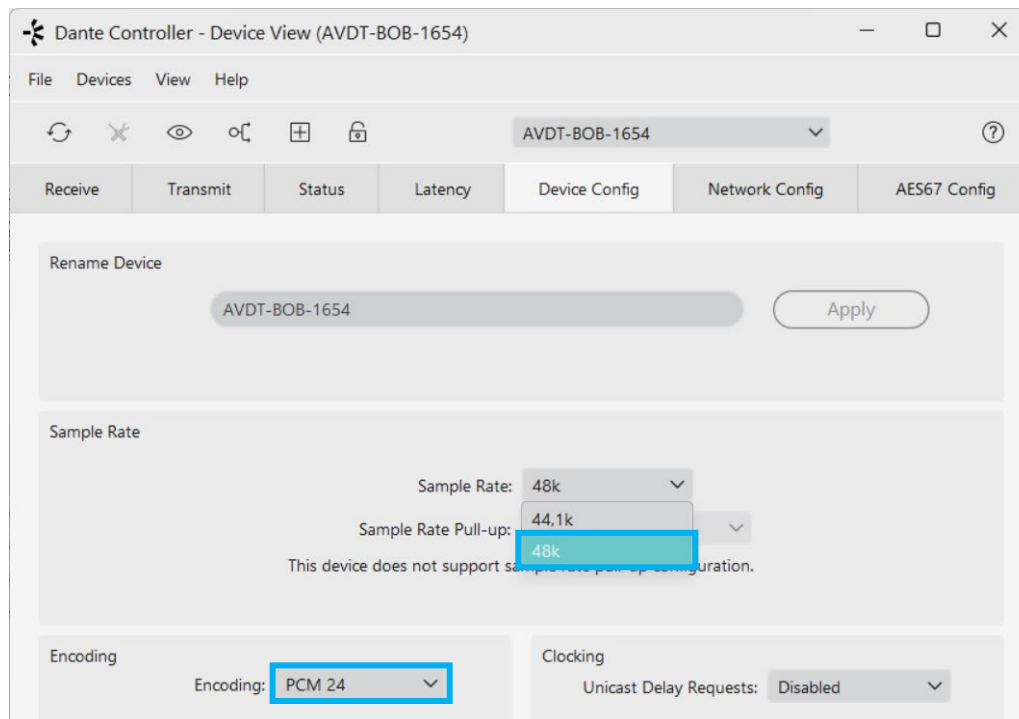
Dante Controller - Device View (AVDT-BOB-1654)

File Devices View Help

AVDT-BOB-1654

Receive Transmit Status Latency Device Config Network Config AES67 Config

Rename Device

AVDT-BOB-1654

Apply

Sample Rate

Sample Rate: 48k

Sample Rate Pull-up:

44,1k

48k

This device does not support sa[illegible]uration.

Encoding

Encoding: PCM 24

Clocking

Unicast Delay Requests: Disabled